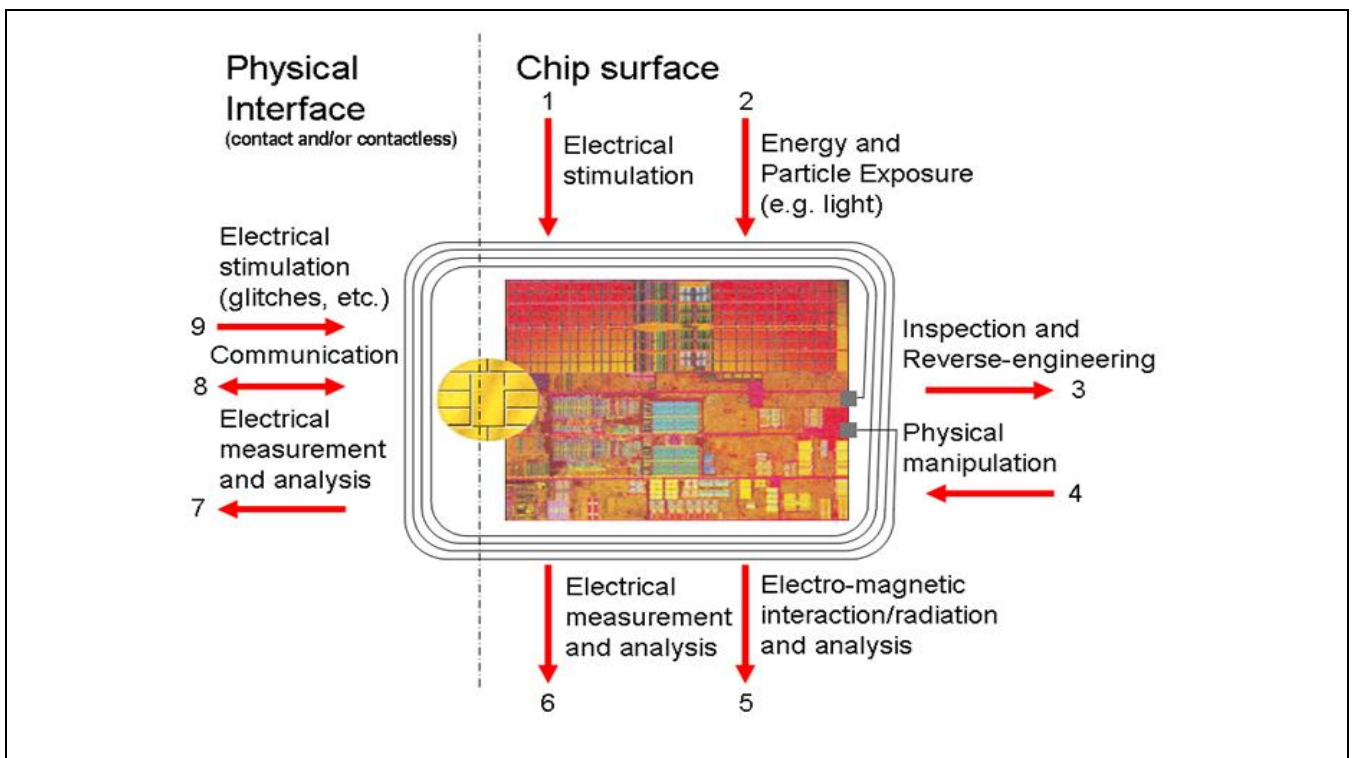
Physical Interface
(contact and/or contactless)

Chip surface

1
Electrical stimulation

2
Energy and Particle Exposure (e.g. light)

Electrical stimulation (glitches, etc.)
9

Communication
8

Electrical measurement and analysis
7

Inspection and Reverse-engineering
3

Physical manipulation
4

Electrical measurement and analysis
6

Electro-magnetic interaction/radiation and analysis
5